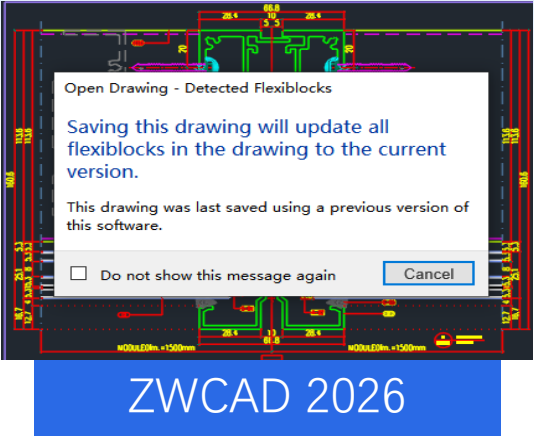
66.8
28.6
10
28.6

Open Drawing - Detected Flexiblocks

Saving this drawing will update all flexiblocks in the drawing to the current version.

This drawing was last saved using a previous version of this software.

Do not show this message again

Cancel

66.8
MODULE(lim.=1500mm
MODULE(lim.=1500mm

ZWCAD 2026